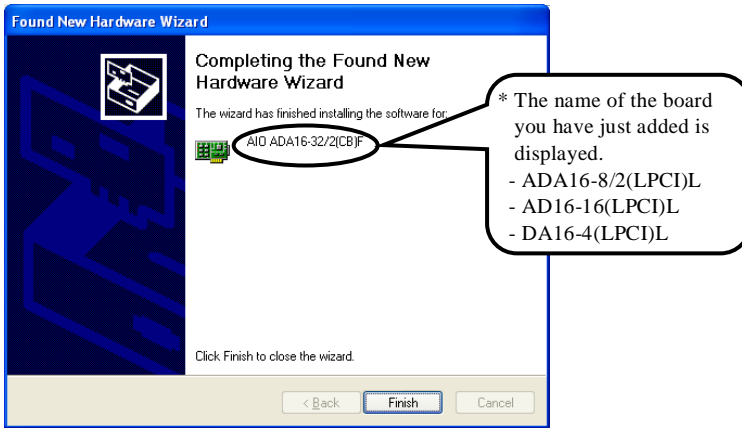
Found New Hardware Wizard

Completing the Found New Hardware Wizard

The wizard has finished installing the software for:

AIO ADA16-32/2(CB)F

* The name of the board you have just added is displayed.
- ADA16-8/2(LPCI)L
- AD16-16(LPCI)L
- DA16-4(LPCI)L

Click Finish to close the wizard.

< Back   Finish   Cancel